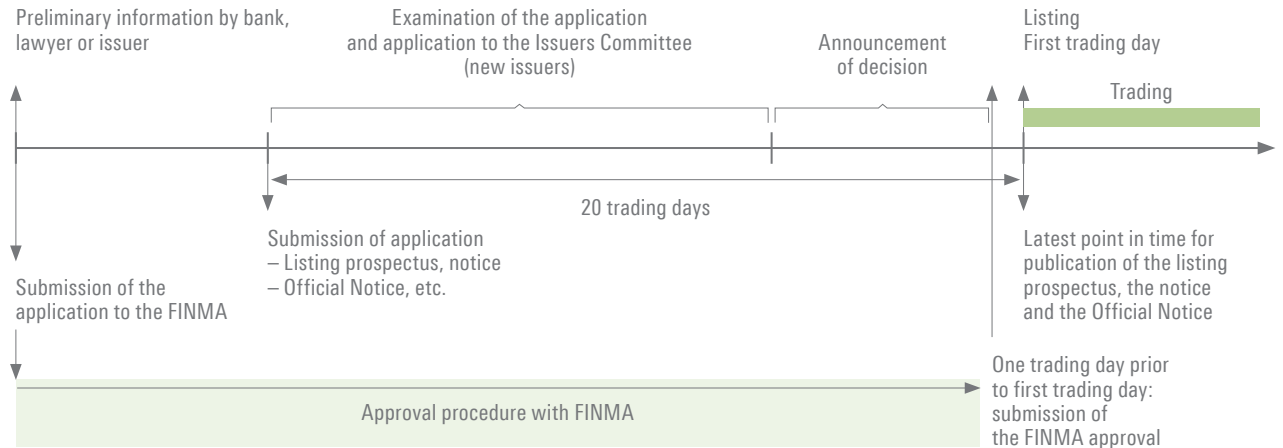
Preliminary information by bank, lawyer or issuer

Examination of the application and application to the Issuers Committee (new issuers)

Announcement of decision

Listing
First trading day

Trading

20 trading days

Submission of application
– Listing prospectus, notice
– Official Notice, etc.

Submission of the application to the FINMA

Latest point in time for publication of the listing prospectus, the notice and the Official Notice

One trading day prior to first trading day: submission of the FINMA approval

Approval procedure with FINMA